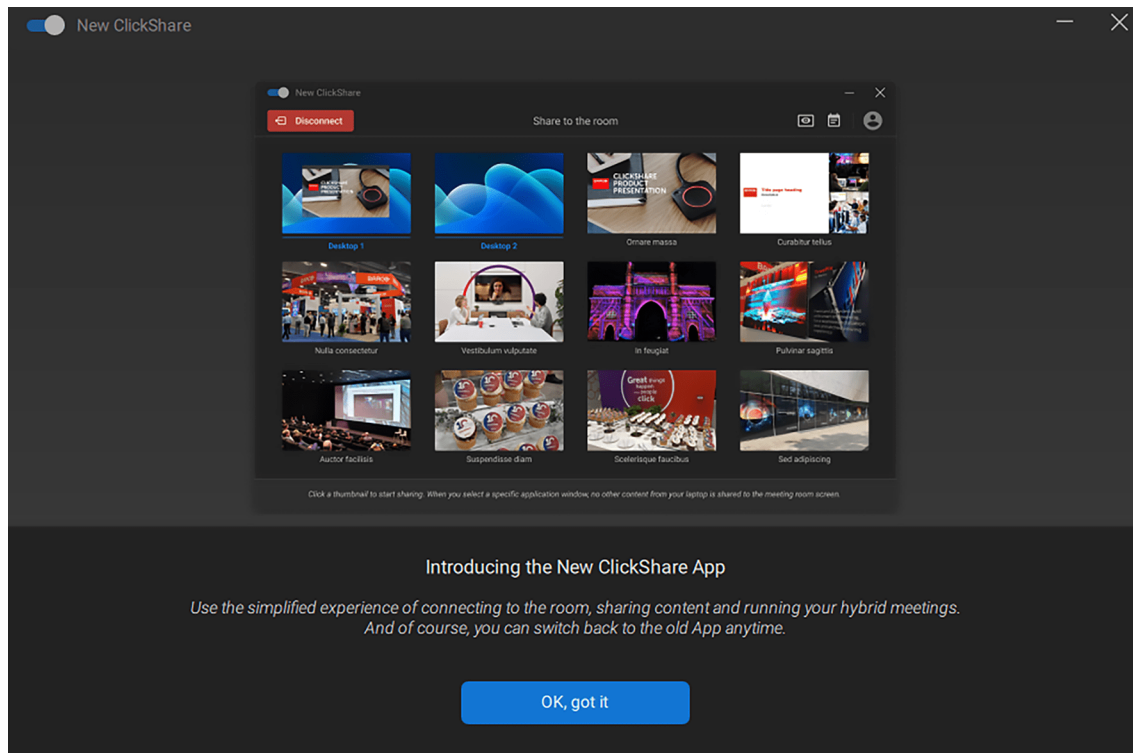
New ClickShare

New ClickShare

Disconnect

Share to the room

CLICKSHARE PRODUCT PRESENTATION

Desktop 1

Desktop 2

CLICKSHARE PRODUCT PRESENTATION

Ornare massa

Title page heading

Curabitur tellus

Nulla consectetur

Vestibulum vulputate

In feugiat

Pulvinar sagittis

Auctor facilisis

Great things happen with one single click

Suspendisse diam

Scelerisque faucibus

Sed adipiscing

Click a thumbnail to start sharing. When you select a specific application window, no other content from your laptop is shared to the meeting room screen.

Introducing the New ClickShare App

Use the simplified experience of connecting to the room, sharing content and running your hybrid meetings. And of course, you can switch back to the old App anytime.

OK, got it